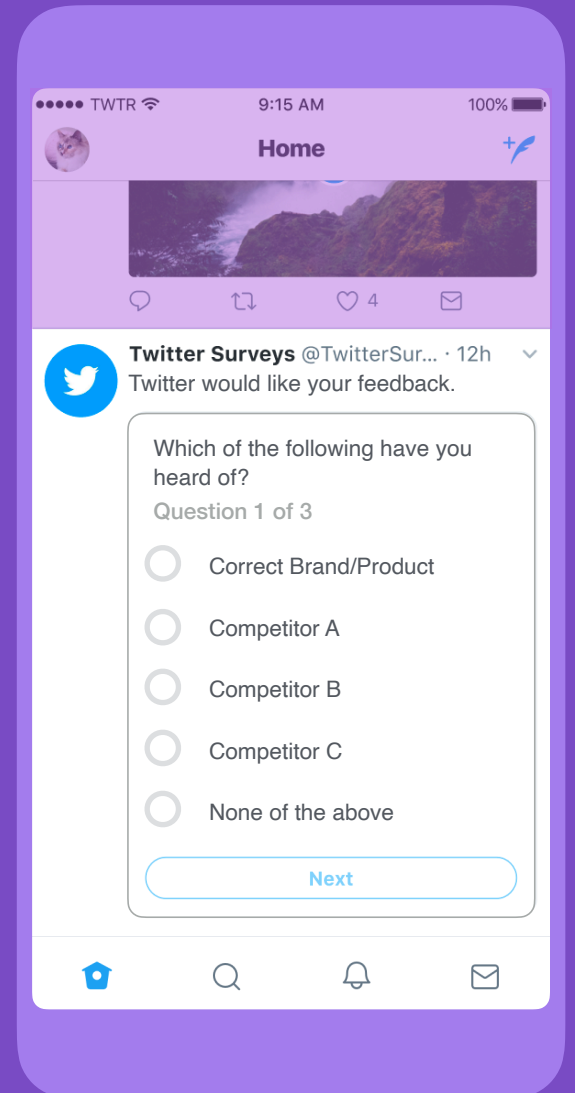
●●●●● TWTR 9:15 AM 100%

Home

4

Twitter Surveys @TwitterSur... · 12h

Twitter would like your feedback.

Which of the following have you heard of?

Question 1 of 3

Correct Brand/Product

Competitor A

Competitor B

Competitor C

None of the above

Next